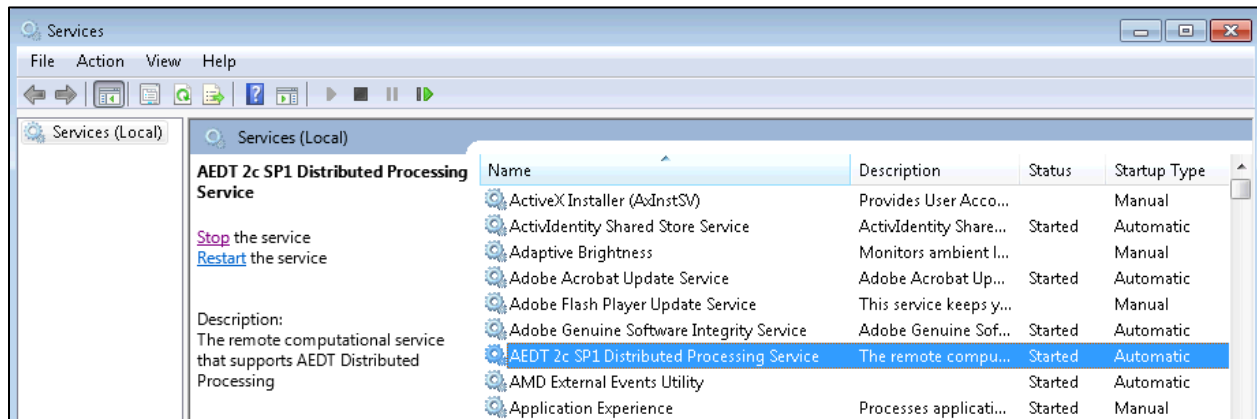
Services

File Action View Help

Services (Local)

Services (Local)

AEDT 2c SP1 Distributed Processing Service

Stop the service
Restart the service

Description:
The remote computational service that supports AEDT Distributed Processing

| Name | Description | Status | Startup Type |
|---|---|---|---|
| ActiveX Installer (AxInstSV) | Provides User Acco... | | Manual |
| ActivIdentity Shared Store Service | ActivIdentity Share... | Started | Automatic |
| Adaptive Brightness | Monitors ambient l... | | Manual |
| Adobe Acrobat Update Service | Adobe Acrobat Up... | Started | Automatic |
| Adobe Flash Player Update Service | This service keeps y... | | Manual |
| Adobe Genuine Software Integrity Service | Adobe Genuine Sof... | Started | Automatic |
| AEDT 2c SP1 Distributed Processing Service | The remote compu... | Started | Automatic |
| AMD External Events Utility | | Started | Automatic |
| Application Experience | Processes applicati... | Started | Manual |